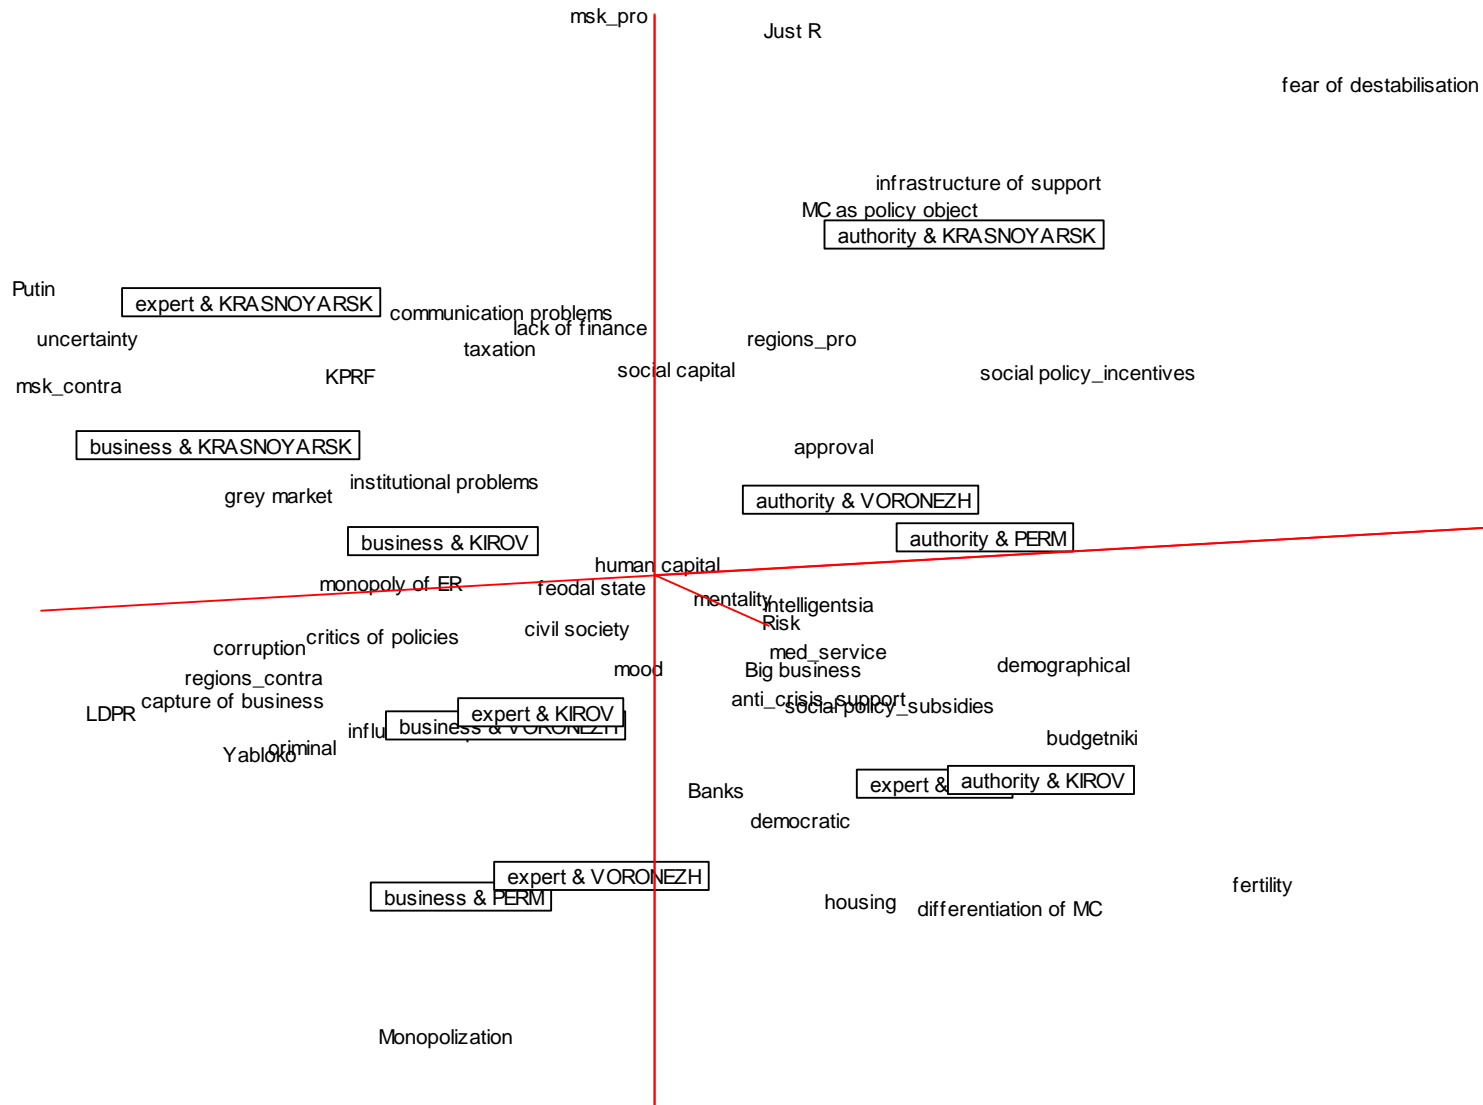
msk_pro

Just R

fear of destabilisation

infrastructure of support

MC as policy object

authority & KRASNOYARSK

Putin

expert & KRASNOYARSK

communication problems

lack of finance

uncertainty

taxation

regions_pro

msk_contra

KPRF

social capital

social policy_incentives

business & KRASNOYARSK

approval

institutional problems

grey market

authority & VORONEZH

business & KIROV

authority & PERM

human capital

monopoly of ER

feodal state

mentality

intelligentsia

Risk

corruption

critics of policies

civil society

med_service

mood

Big business

demographical

regions_contra

capture of business

anti_crisis_support

social policy_subsidies

LDPR

expert & KIROV

business & VORONEZH

influ

criminal

Yabloko

budgetniki

expert &

authority & KIROV

Banks

democratic

expert & VORONEZH

business & PERM

fertility

housing

differentiation of MC

Monopolization